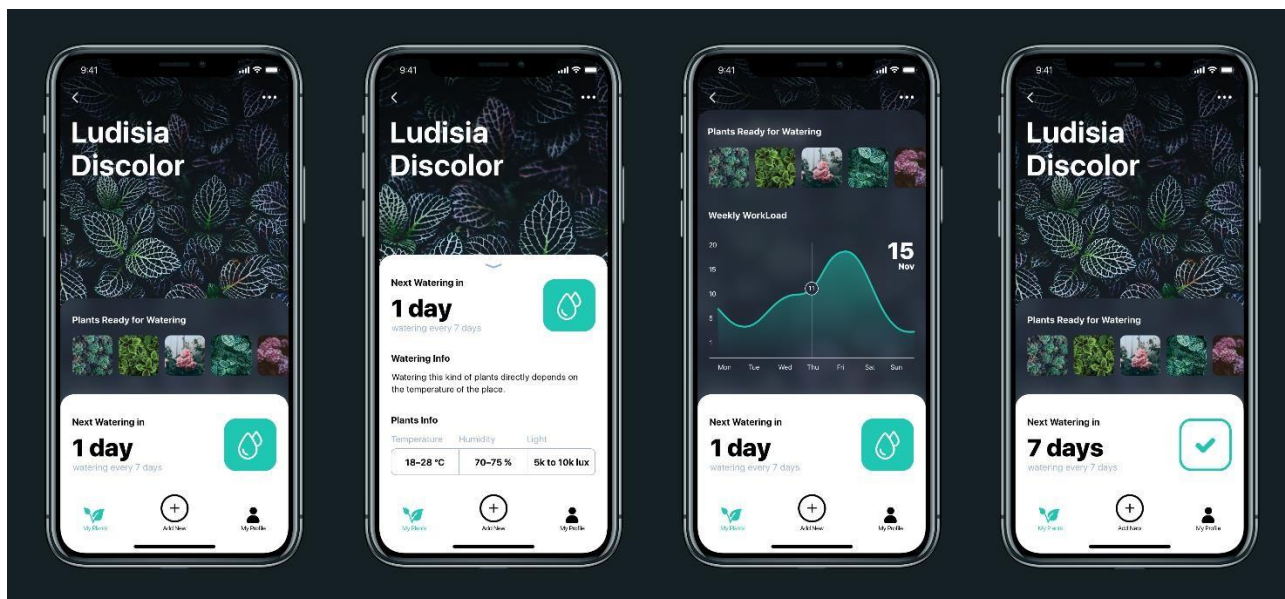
9:41

Ludisia Discolor

Plants Ready for Watering

Next Watering in

1 day

watering every 7 days

My Plants

Add New

My Profile

9:41

Ludisia Discolor

Next Watering in

1 day

watering every 7 days

Watering Info

Watering this kind of plants directly depends on the temperature of the place.

Plants Info

| Temperature | Humidity | Light |
|---|---|---|
| 18–28 °C | 70–75 % | 5k to 10k lux |

My Plants

Add New

My Profile

9:41

Plants Ready for Watering

Weekly WorkLoad

20
15
10
5
1

11

15
Nov

Mon Tue Wed Thu Fri Sat Sun

Next Watering in

1 day

watering every 7 days

My Plants

Add New

My Profile

9:41

Ludisia Discolor

Plants Ready for Watering

Next Watering in

7 days

watering every 7 days

My Plants

Add New

My Profile